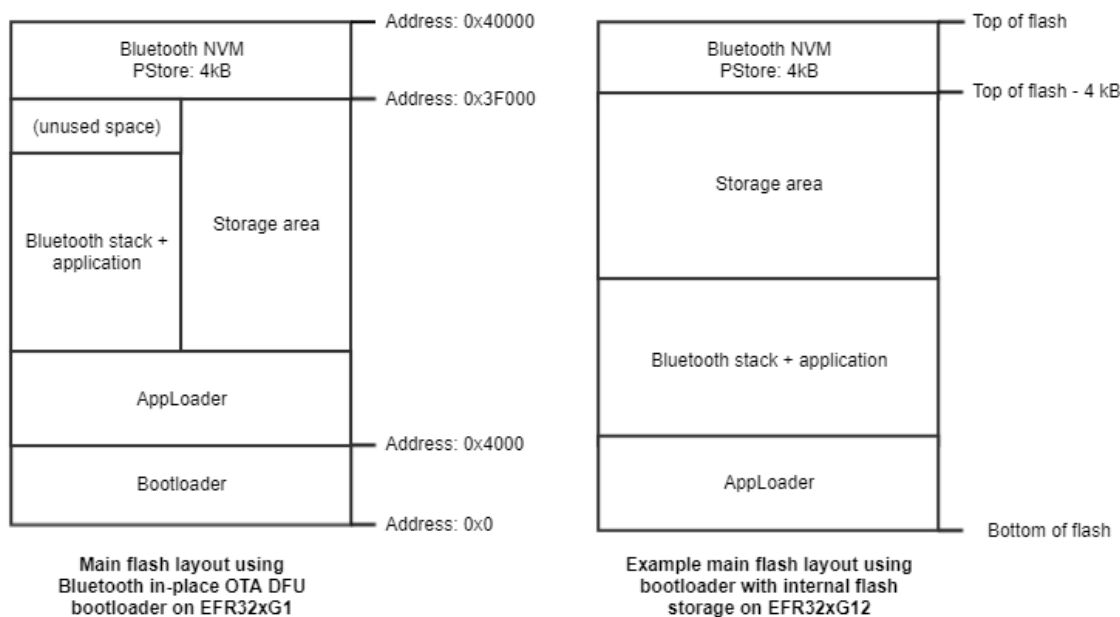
Bluetooth NVM PStore: 4kB

Address: 0x40000

(unused space)

Address: 0x3F000

Bluetooth stack + application

Storage area

AppLoader

Address: 0x4000

Bootloader

Address: 0x0

Main flash layout using Bluetooth in-place OTA DFU bootloader on EFR32xG1

Bluetooth NVM PStore: 4kB

Top of flash

Top of flash - 4 kB

Storage area

Bluetooth stack + application

AppLoader

Bottom of flash

Example main flash layout using bootloader with internal flash storage on EFR32xG12